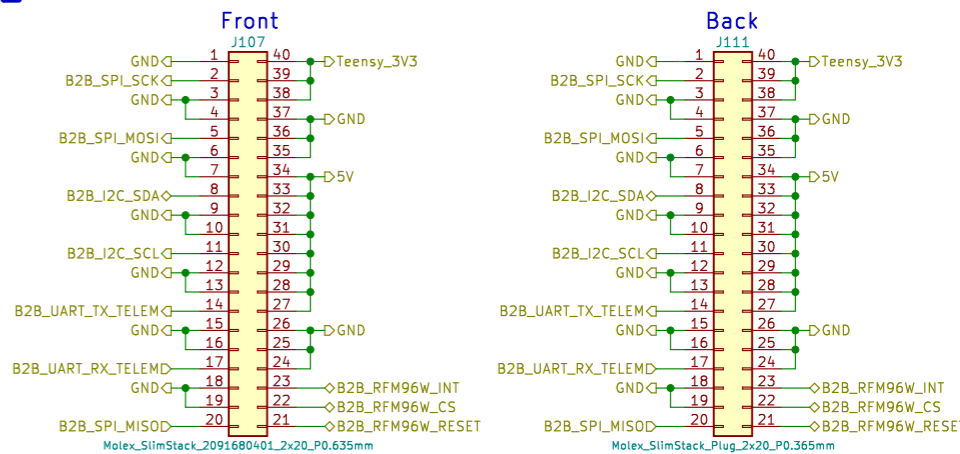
Front
J107
GND 1 40 Teensy_3V3
B2B_SPI_SCK 2 39
GND 3 38
4 37 GND
B2B_SPI_MOSI 5 36
GND 6 35
7 34 5V
B2B_I2C_SDA 8 33
GND 9 32
10 31
B2B_I2C_SCL 11 30
GND 12 29
13 28
B2B_UART_TX_TELEM 14 27
GND 15 26 GND
16 25
B2B_UART_RX_TELEM 17 24
GND 18 23 B2B_RFM96W_INT
19 22 B2B_RFM96W_CS
B2B_SPI_MISO 20 21 B2B_RFM96W_RESET
Molex_SlimStack_2091680401_2x20_P0.635mm

Back
J111
GND 1 40 Teensy_3V3
B2B_SPI_SCK 2 39
GND 3 38
4 37 GND
B2B_SPI_MOSI 5 36
GND 6 35
7 34 5V
B2B_I2C_SDA 8 33
GND 9 32
10 31
B2B_I2C_SCL 11 30
GND 12 29
13 28
B2B_UART_TX_TELEM 14 27
GND 15 26 GND
16 25
B2B_UART_RX_TELEM 17 24
GND 18 23 B2B_RFM96W_INT
19 22 B2B_RFM96W_CS
B2B_SPI_MISO 20 21 B2B_RFM96W_RESET
Molex_SlimStack_Plug_2x20_P0.365mm